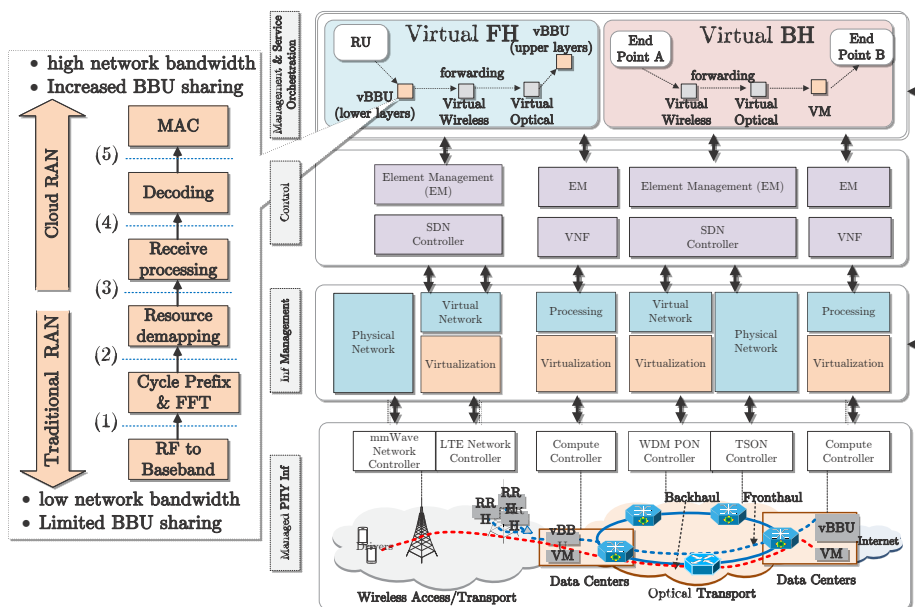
• high network bandwidth
• Increased BBU sharing

Cloud RAN

Traditional RAN

MAC
(5)
Decoding
(4)
Receive processing
(3)
Resource demapping
(2)
Cycle Prefix & FFT
(1)
RF to Baseband

• low network bandwidth
• Limited BBU sharing

Management & Service Orchestration

Virtual FH
RU
vBBU (lower layers)
forwarding
Virtual Wireless
Virtual Optical
vBBU (upper layers)

Virtual BH
End Point A
forwarding
Virtual Wireless
Virtual Optical
VM
End Point B

Control

Element Management (EM)
SDN Controller
EM
VNF
Element Management (EM)
SDN Controller
EM
VNF

Inf Management

Physical Network
Virtual Network
Virtualization
Processing
Virtualization
Virtual Network
Virtualization
Physical Network
Processing
Virtualization

Managed PHY Inf

mmWave Network Controller
LTE Network Controller
Compute Controller
WDM PON Controller
TSON Controller
Compute Controller

Devices
RR H
RR H
RR H
vBB U
VM
Backhaul
Fronthaul
vBBU
VM
Internet
Data Centers
Data Centers
Wireless Access/Transport
Optical Transport